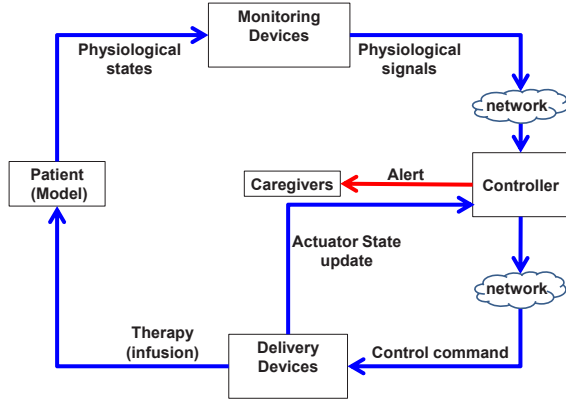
Monitoring Devices

Physiological states

Physiological signals

network

Patient (Model)

Caregivers

Alert

Controller

Actuator State update

network

Therapy (infusion)

Delivery Devices

Control command